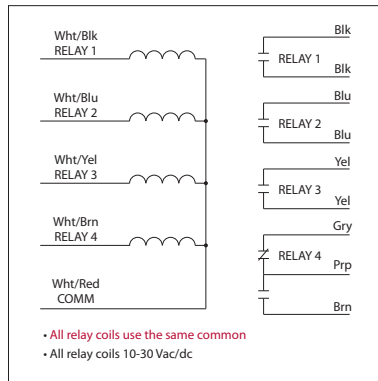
Wht/Blk
RELAY 1

Wht/Blu
RELAY 2

Wht/Yel
RELAY 3

Wht/Brn
RELAY 4

Wht/Red
COMM

Blk
RELAY 1
Blk

Blu
RELAY 2
Blu

Yel
RELAY 3
Yel

Gry
RELAY 4
Prp
Brn

• All relay coils use the same common
• All relay coils 10-30 Vac/dc